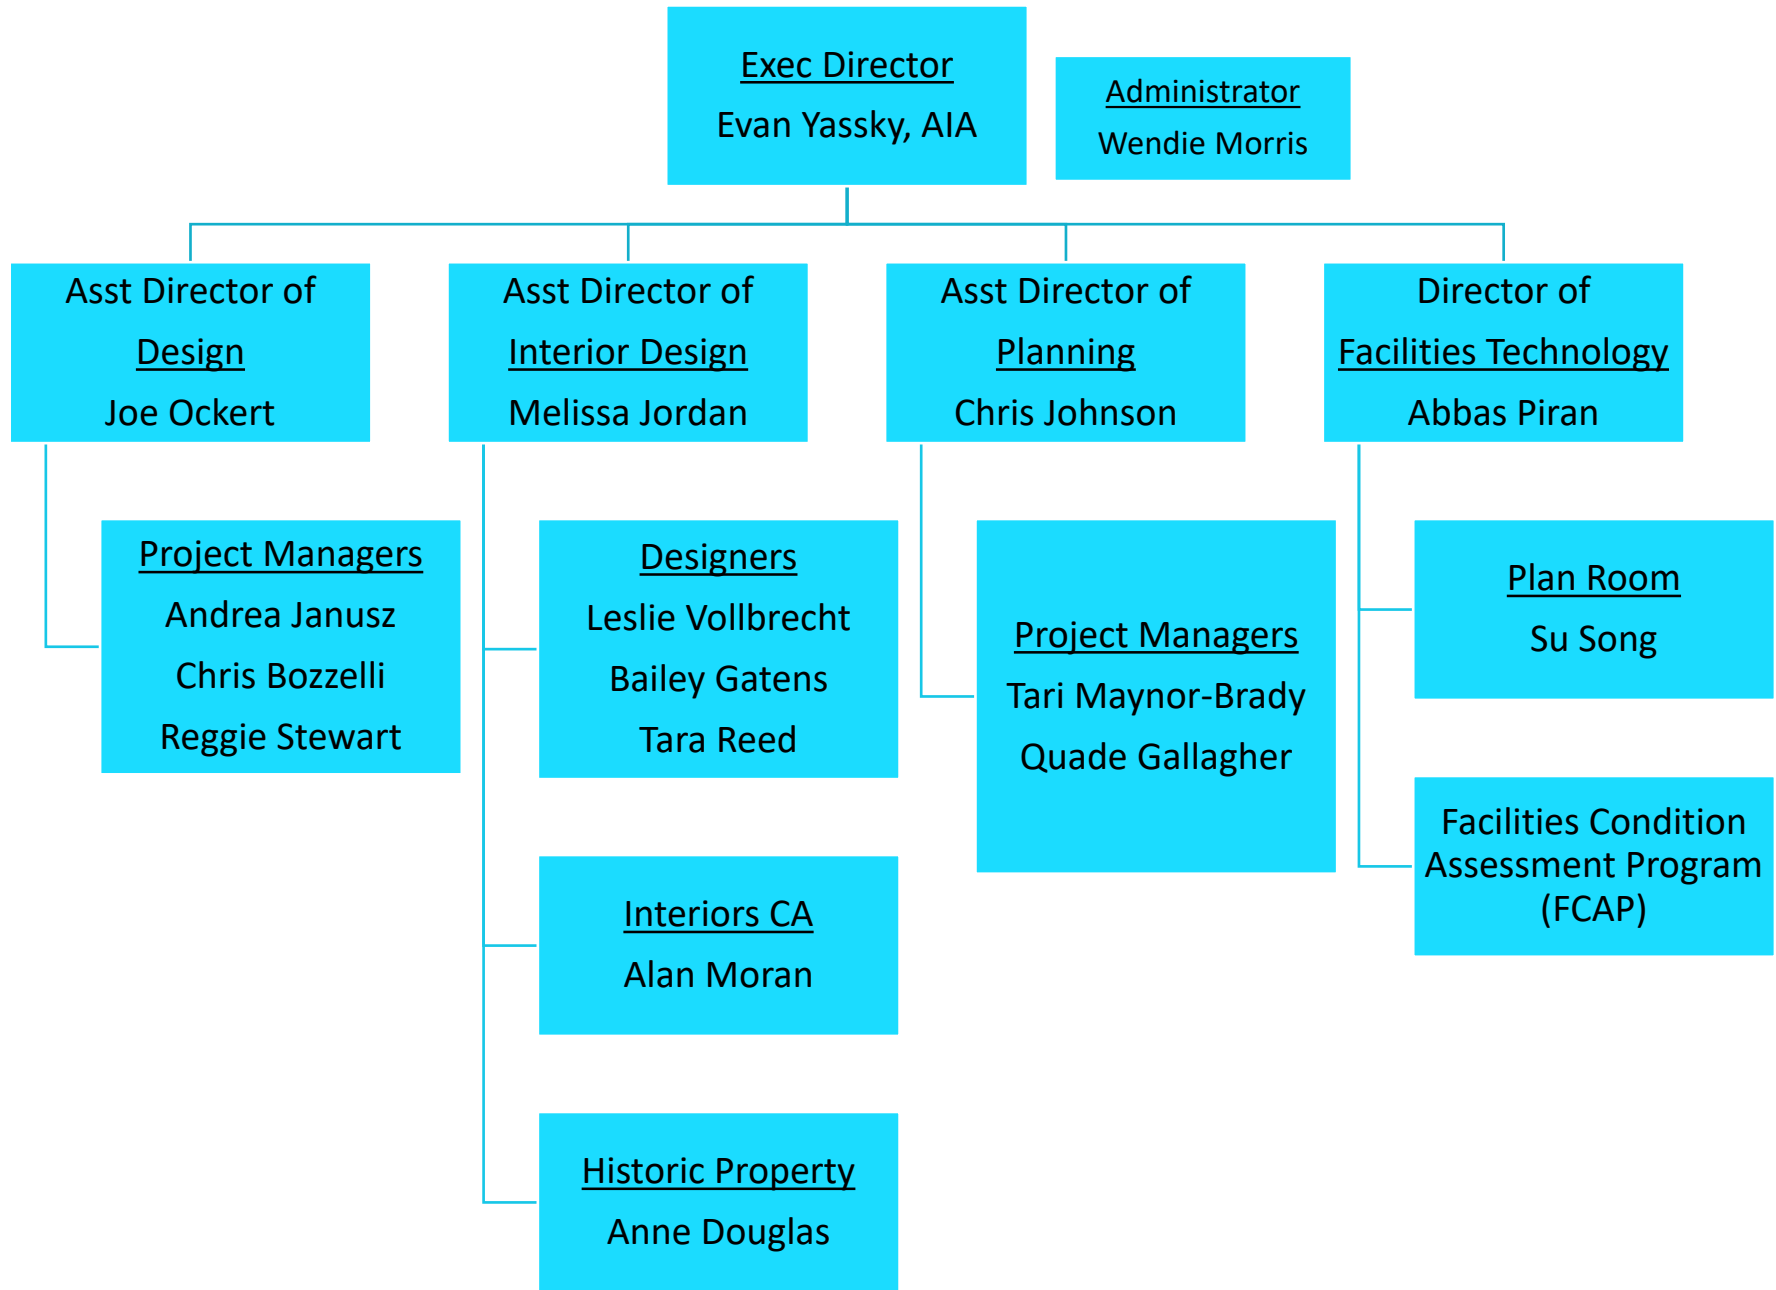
Exec Director
Evan Yassky, AIA

Administrator
Wendie Morris

Asst Director of
Design
Joe Ockert

Asst Director of
Interior Design
Melissa Jordan

Asst Director of
Planning
Chris Johnson

Director of
Facilities Technology
Abbas Piran

Project Managers
Andrea Janusz
Chris Bozzelli
Reggie Stewart

Designers
Leslie Vollbrecht
Bailey Gatens
Tara Reed

Interiors CA
Alan Moran

Historic Property
Anne Douglas

Project Managers
Tari Maynor-Brady
Quade Gallagher

Plan Room
Su Song

Facilities Condition Assessment Program (FCAP)